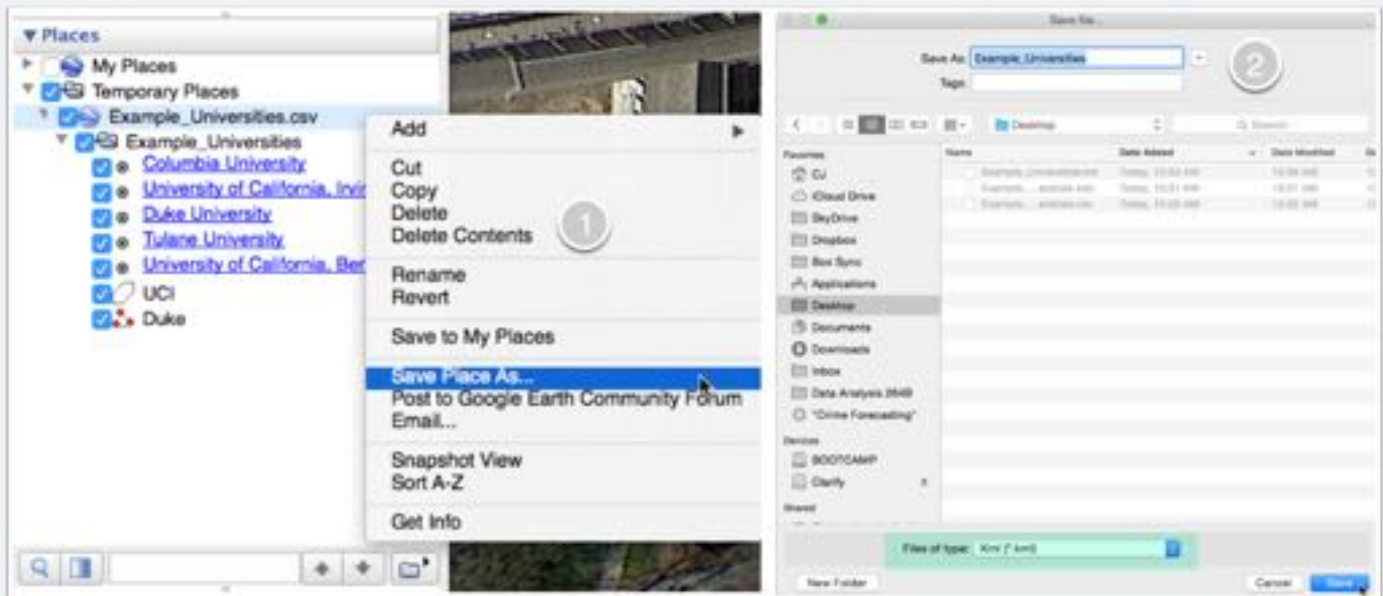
▼ Places
My Places
Temporary Places
Example_Universities.csv
Example_Universities
Columbia University
University of California, Irvi
Duke University
Tulane University
University of California, Ber
UCI
Duke

Add
Cut
Copy
Delete
Delete Contents
Rename
Revert
Save to My Places
Save Place As...
Post to Google Earth Community Forum
Email...
Snapshot View
Sort A-Z
Get Info

1

Save file...
Save As: Example_Universities
Tags:
2
Desktop
Search
Favorites
CJ
iCloud Drive
SkyDrive
Dropbox
Box Sync
Applications
Desktop
Documents
Downloads
Inbox
Data Analysis 2649
"Crime Forecasting"
Devices
BOOTCAMP
Clarify
Shared
Name
Date Added
Date Modified
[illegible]
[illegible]
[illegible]
Files of type: Kml (*.kml)
New Folder
Cancel
Save